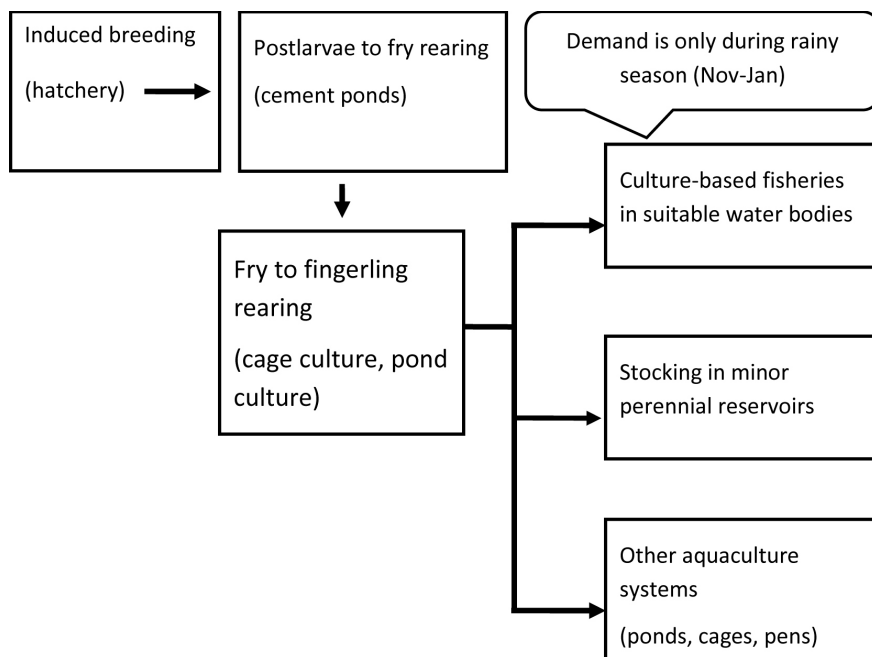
Induced breeding

(hatchery)

Postlarvae to fry rearing

(cement ponds)

Demand is only during rainy season (Nov-Jan)

Culture-based fisheries in suitable water bodies

Fry to fingerling rearing

(cage culture, pond culture)

Stocking in minor perennial reservoirs

Other aquaculture systems

(ponds, cages, pens)